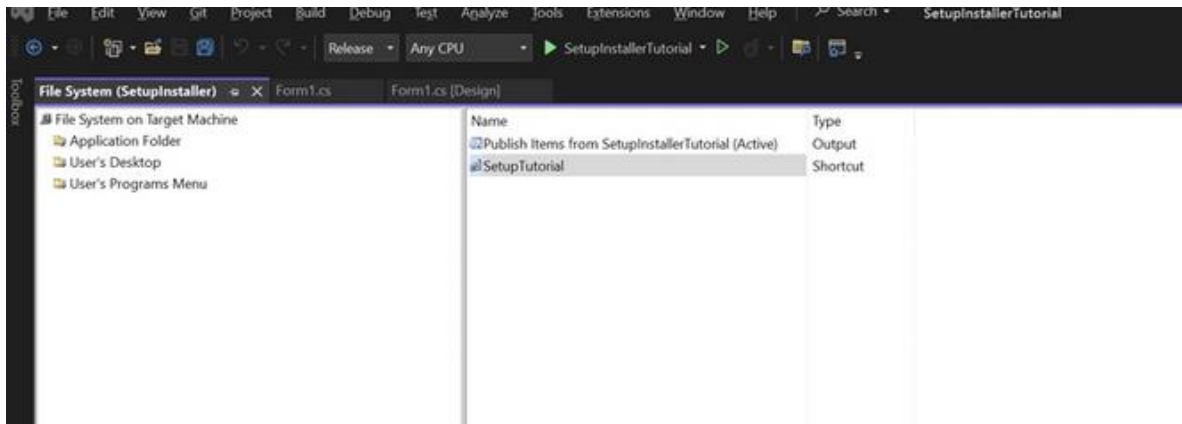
File Edit View Git Project Build Debug Test Analyze Tools Extensions Window Help Search SetupInstallerTutorial

Release Any CPU SetupInstallerTutorial

Toolbox

File System (SetupInstaller) Form1.cs Form1.cs [Design]

File System on Target Machine
Application Folder
User's Desktop
User's Programs Menu

| Name | Type |
|---|---|
| Publish Items from SetupInstallerTutorial (Active) | Output |
| SetupTutorial | Shortcut |